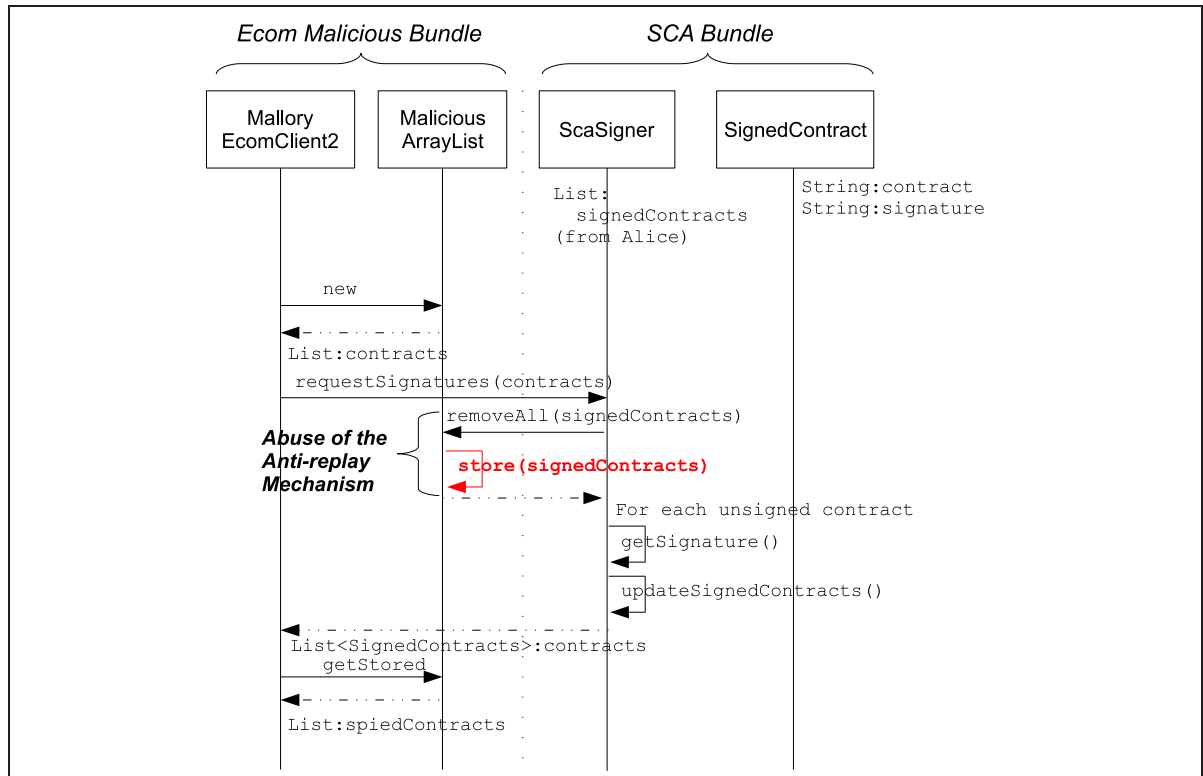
Ecom Malicious Bundle

SCA Bundle

Mallory EcomClient2

Malicious ArrayList

ScaSigner

SignedContract

List: signedContracts (from Alice)

String:contract
String:signature

new

List:contracts

requestSignatures(contracts)

removeAll(signedContracts)

Abuse of the Anti-replay Mechanism

store(signedContracts)

For each unsigned contract

getSignature()

updateSignedContracts()

List<SignedContracts>:contracts

getStored

List:spiedContracts